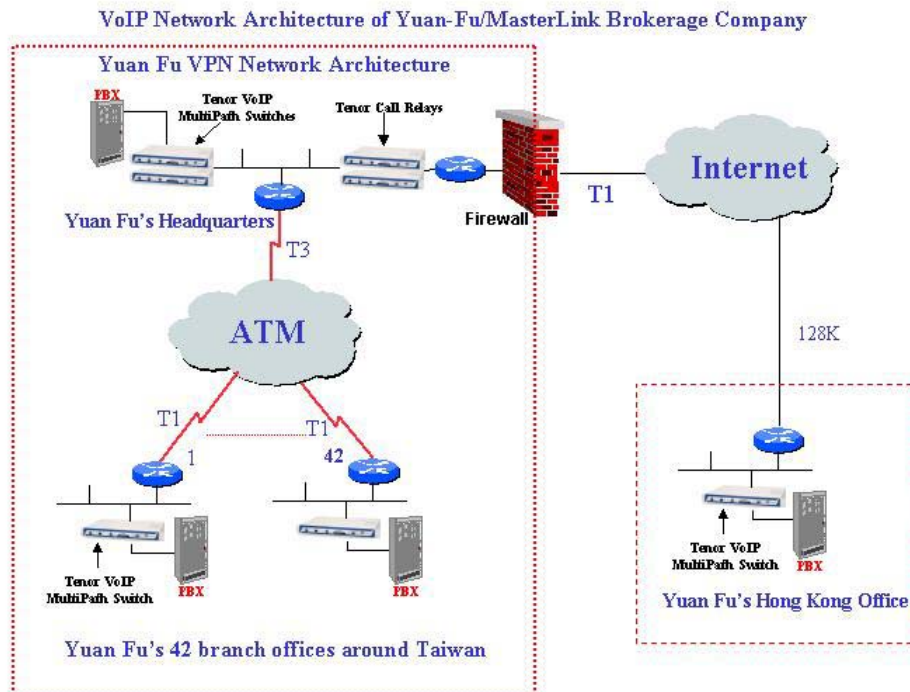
VoIP Network Architecture of Yuan-Fu/MasterLink Brokerage Company

Yuan Fu VPN Network Architecture

PBX

Tenor VoIP MultiPath Switches

Tenor Call Relays

Yuan Fu's Headquarters

Firewall

T1

Internet

T3

ATM

128K

T1

T1

1

42

Tenor VoIP MultiPath Switch

PBX

PBX

Tenor VoIP MultiPath Switch

PBX

Yuan Fu's Hong Kong Office

Yuan Fu's 42 branch offices around Taiwan